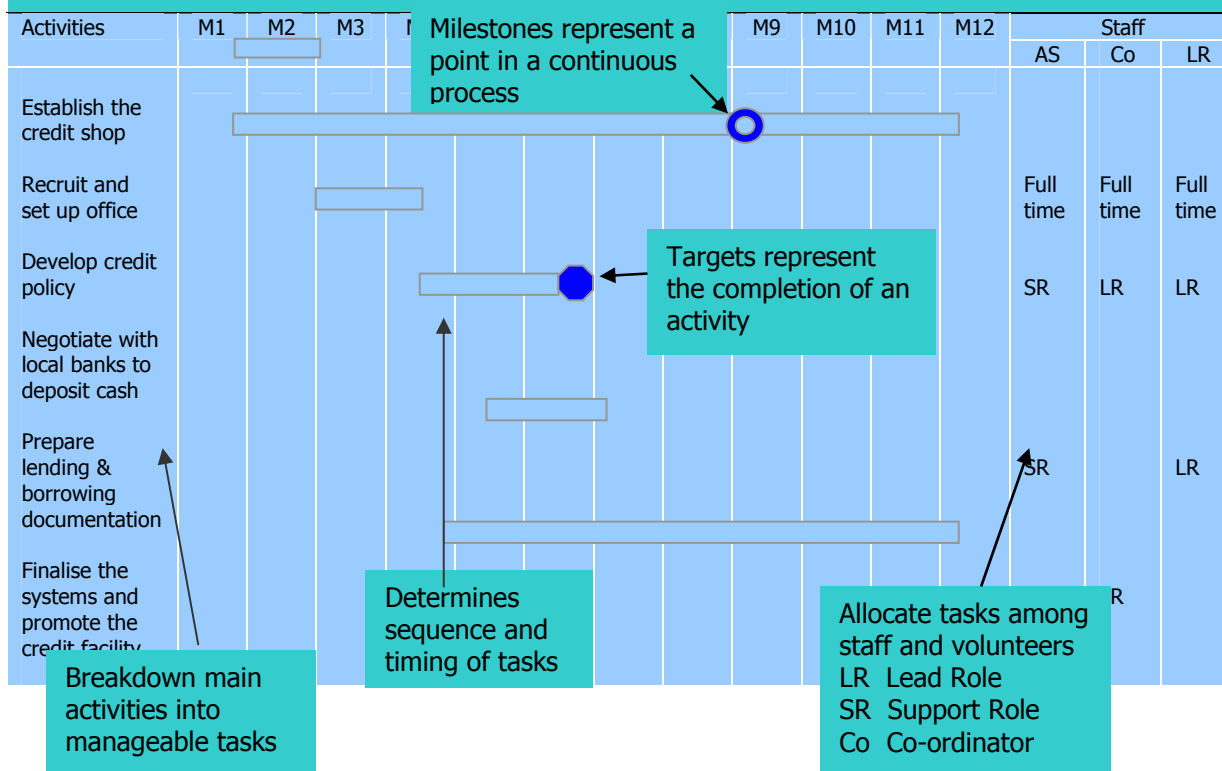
| Activities | M1 | M2 | M3 | M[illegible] | | | | | M9 | M10 | M11 | M12 | Staff | | |
|---|---|---|---|---|---|---|---|---|---|---|---|---|---|---|---|
| | | | | | | | | | | | | | AS | Co | LR |
| Establish the credit shop | | | | | | | | | | | | | | | |
| Recruit and set up office | | | | | | | | | | | | | Full time | Full time | Full time |
| Develop credit policy | | | | | | | | | | | | | SR | LR | LR |
| Negotiate with local banks to deposit cash | | | | | | | | | | | | | | | |
| Prepare lending & borrowing documentation | | | | | | | | | | | | | SR | | LR |
| Finalise the systems and promote the credit facility | | | | | | | | | | | | | | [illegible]R | |

Milestones represent a point in a continuous process

Targets represent the completion of an activity

Breakdown main activities into manageable tasks

Determines sequence and timing of tasks

Allocate tasks among staff and volunteers
LR Lead Role
SR Support Role
Co Co-ordinator